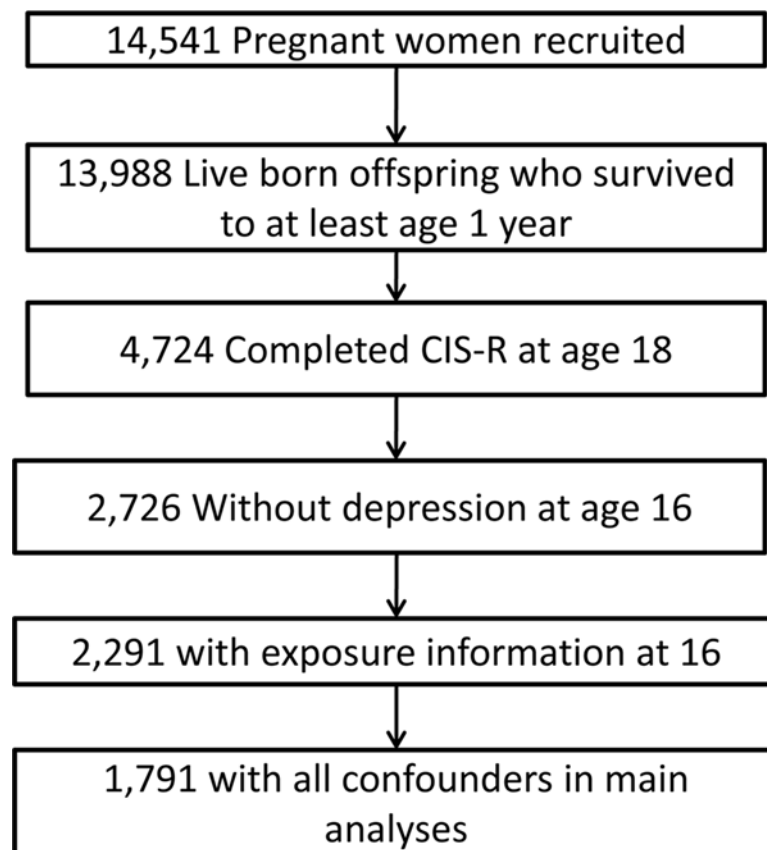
14,541 Pregnant women recruited

13,988 Live born offspring who survived to at least age 1 year

4,724 Completed CIS-R at age 18

2,726 Without depression at age 16

2,291 with exposure information at 16

1,791 with all confounders in main analyses